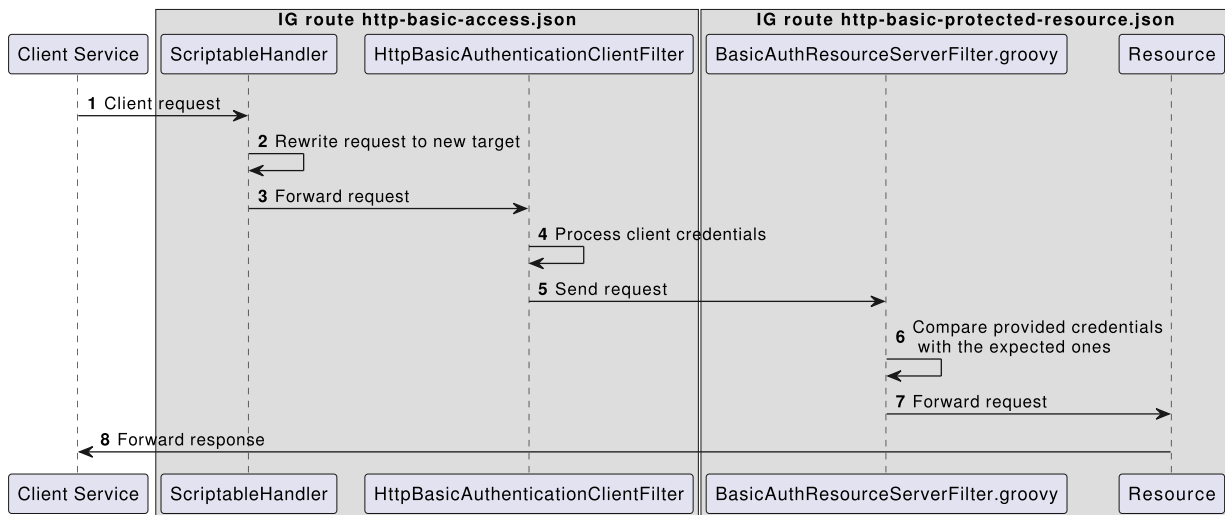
IG route http-basic-access.json

IG route http-basic-protected-resource.json

Client Service

ScriptableHandler

HttpBasicAuthenticationClientFilter

BasicAuthResourceServerFilter.groovy

Resource

**1** Client request

**2** Rewrite request to new target

**3** Forward request

**4** Process client credentials

**5** Send request

**6** Compare provided credentials with the expected ones

**7** Forward request

**8** Forward response

Client Service

ScriptableHandler

HttpBasicAuthenticationClientFilter

BasicAuthResourceServerFilter.groovy

Resource